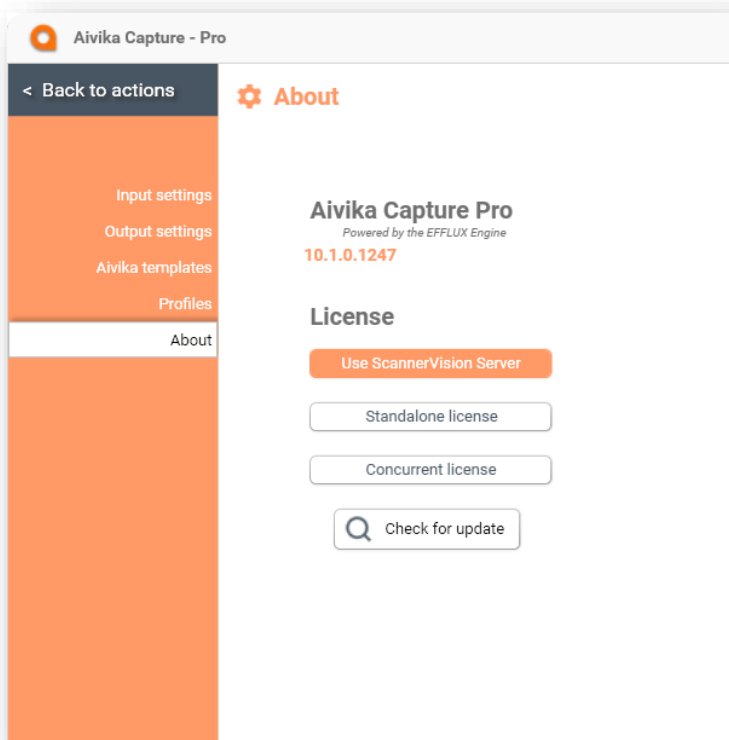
Aivika Capture - Pro

< Back to actions

Input settings
Output settings
Aivika templates
Profiles
About

About

Aivika Capture Pro
Powered by the EFFLUX Engine
10.1.0.1247

License

Use ScannerVision Server

Standalone license

Concurrent license

Check for update